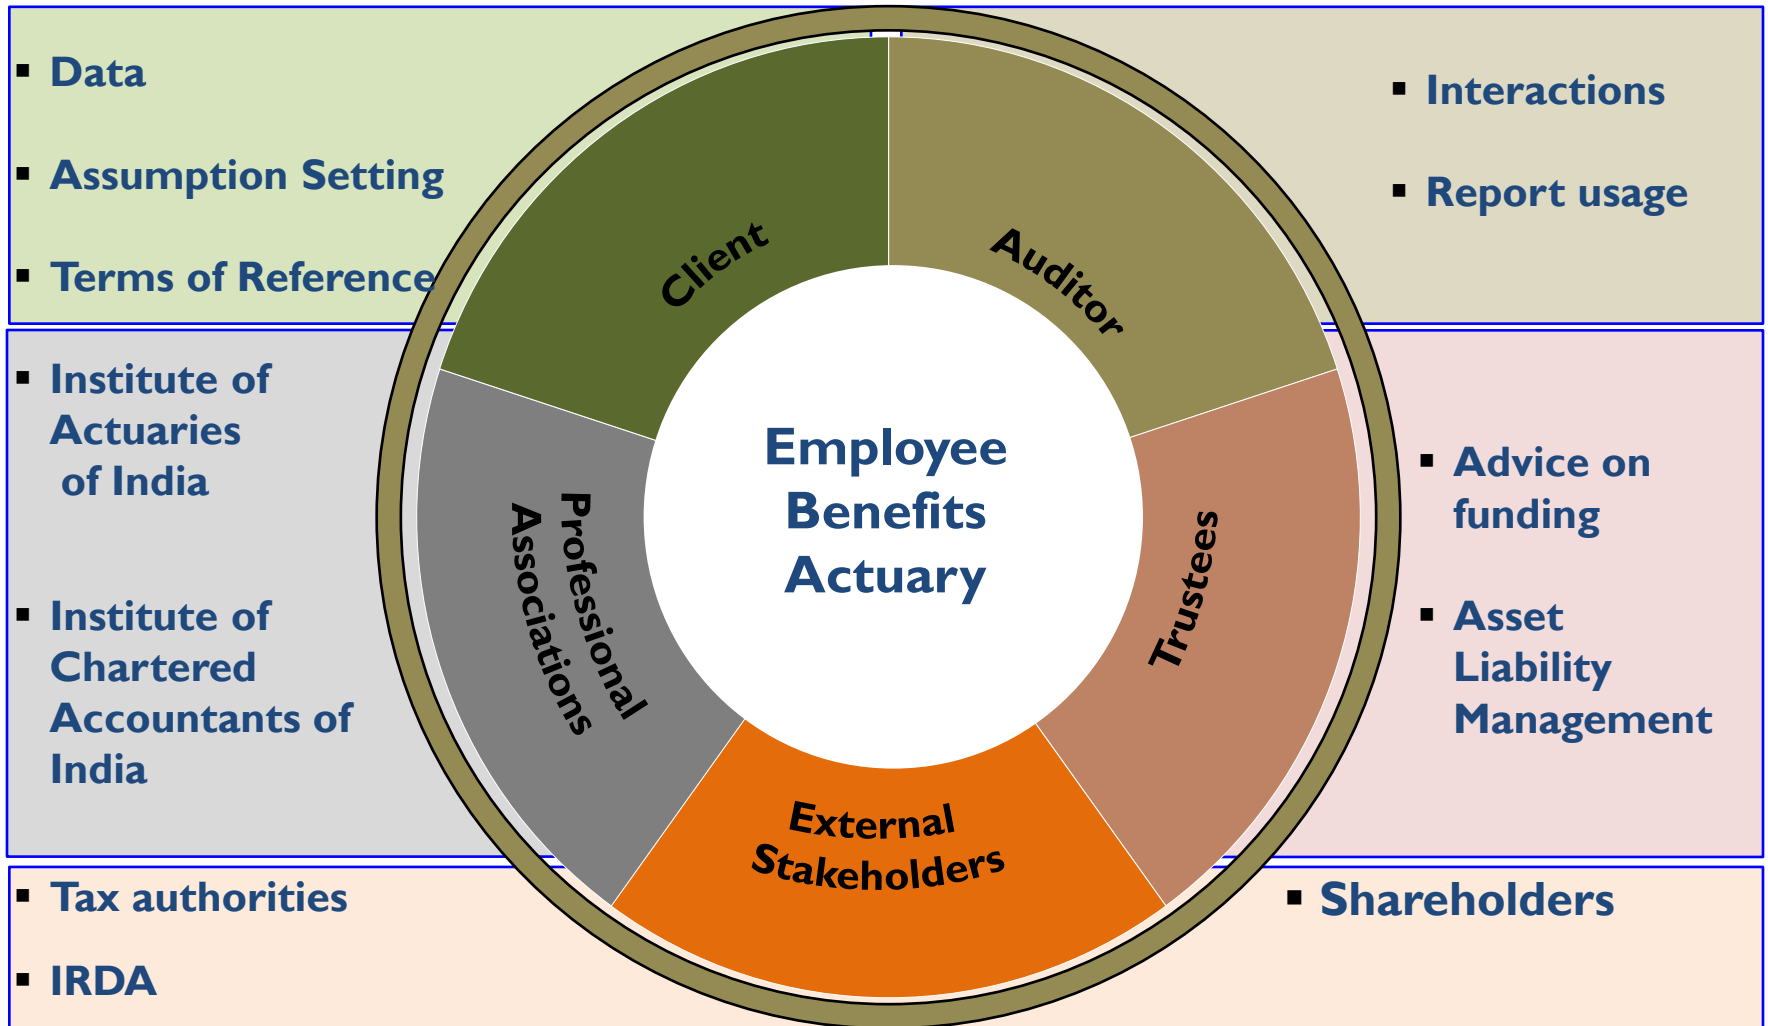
▪ Data

▪ Assumption Setting

▪ Terms of Reference

▪ Interactions

▪ Report usage

Client

Auditor

▪ Institute of Actuaries of India

▪ Institute of Chartered Accountants of India

Professional Associations

Employee Benefits Actuary

Trustees

▪ Advice on funding

▪ Asset Liability Management

External Stakeholders

▪ Tax authorities

▪ IRDA

▪ Shareholders